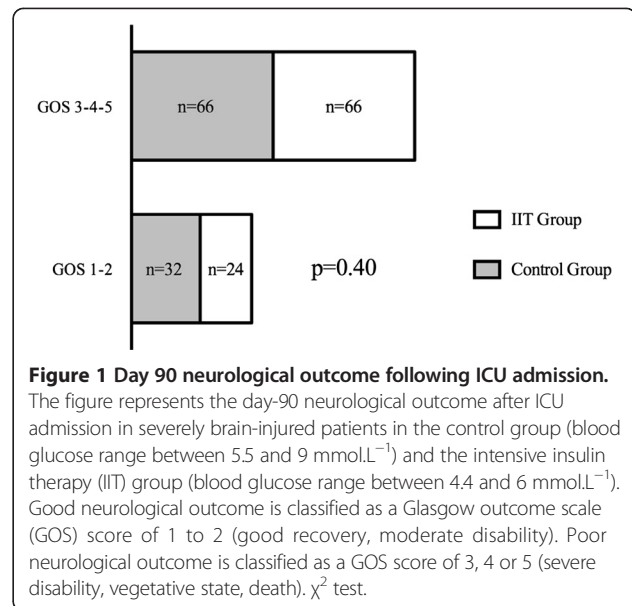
GOS 3-4-5

n=66

n=66

GOS 1-2

n=32

n=24

p=0.40

IIT Group

Control Group

**Figure 1 Day 90 neurological outcome following ICU admission.** The figure represents the day-90 neurological outcome after ICU admission in severely brain-injured patients in the control group (blood glucose range between 5.5 and 9 mmol.L$^{-1}$) and the intensive insulin therapy (IIT) group (blood glucose range between 4.4 and 6 mmol.L$^{-1}$). Good neurological outcome is classified as a Glasgow outcome scale (GOS) score of 1 to 2 (good recovery, moderate disability). Poor neurological outcome is classified as a GOS score of 3, 4 or 5 (severe disability, vegetative state, death). $\chi^2$ test.